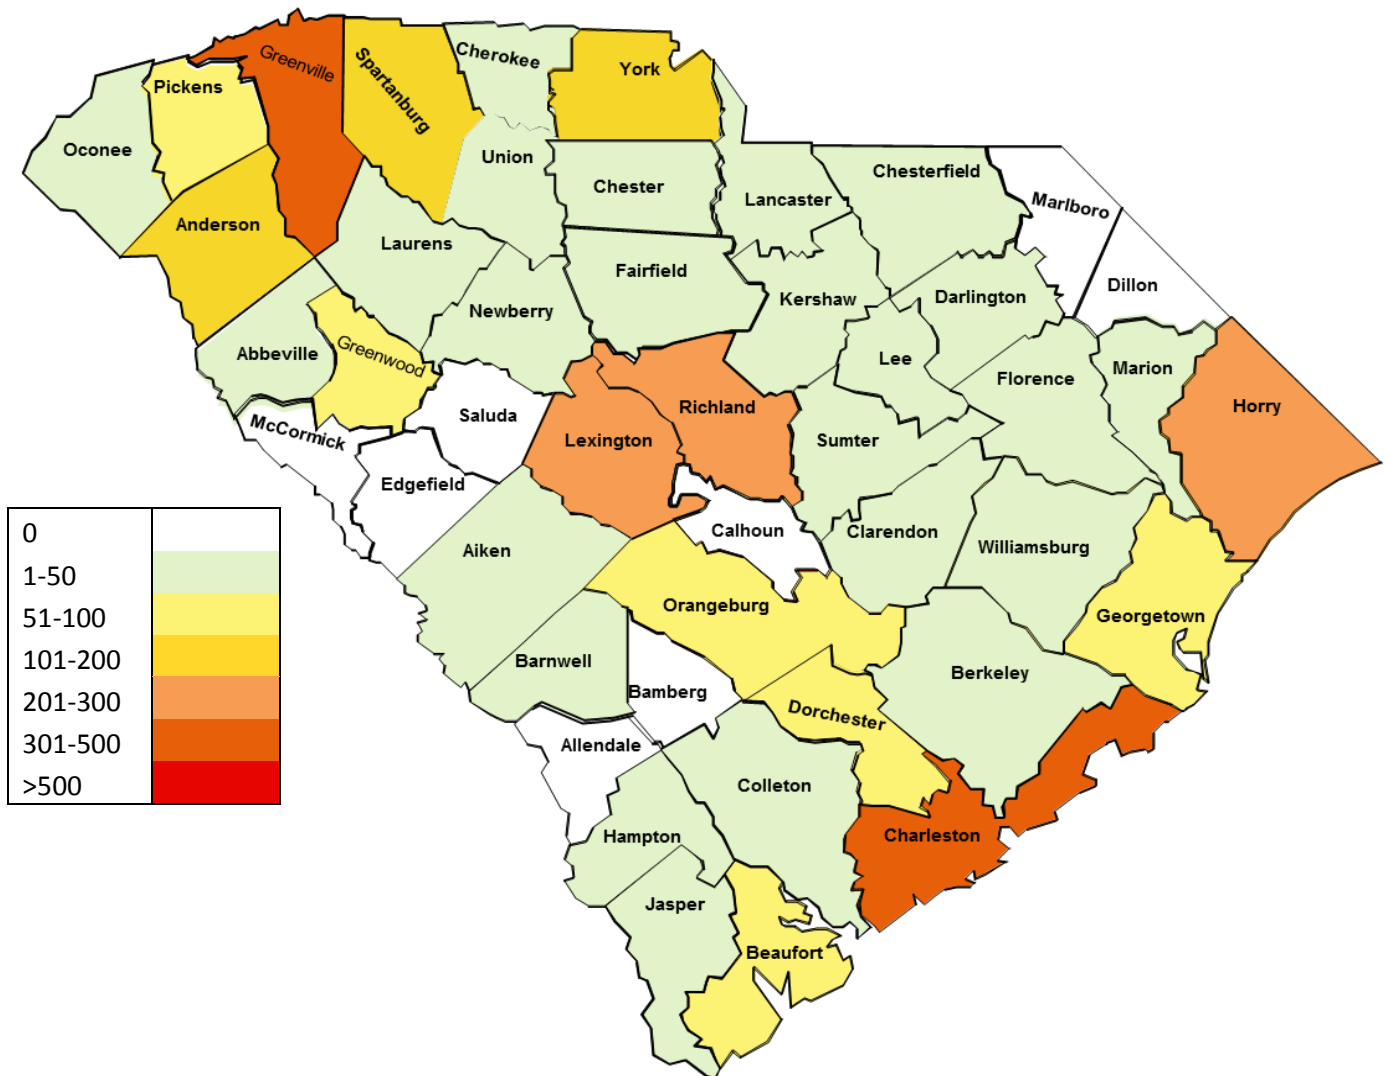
Greenville
Pickens
Spartanburg
Cherokee
York
Oconee
Union
Chester
Lancaster
Chesterfield
Marlboro
Anderson
Laurens
Fairfield
Dillon
Kershaw
Darlington
Newberry
Abbeville
Greenwood
Lee
Marion
Florence
Saluda
Richland
Horry
McCormick
Lexington
Sumter
Edgefield
Calhoun
Clarendon
Williamsburg
Aiken
Orangeburg
Georgetown
Barnwell
Berkeley
Bamberg
Dorchester
Allendale
Colleton
Charleston
Hampton
Jasper
Beaufort

| 0 | |
|---|---|
| 1-50 | |
| 51-100 | |
| 101-200 | |
| 201-300 | |
| 301-500 | |
| >500 | |